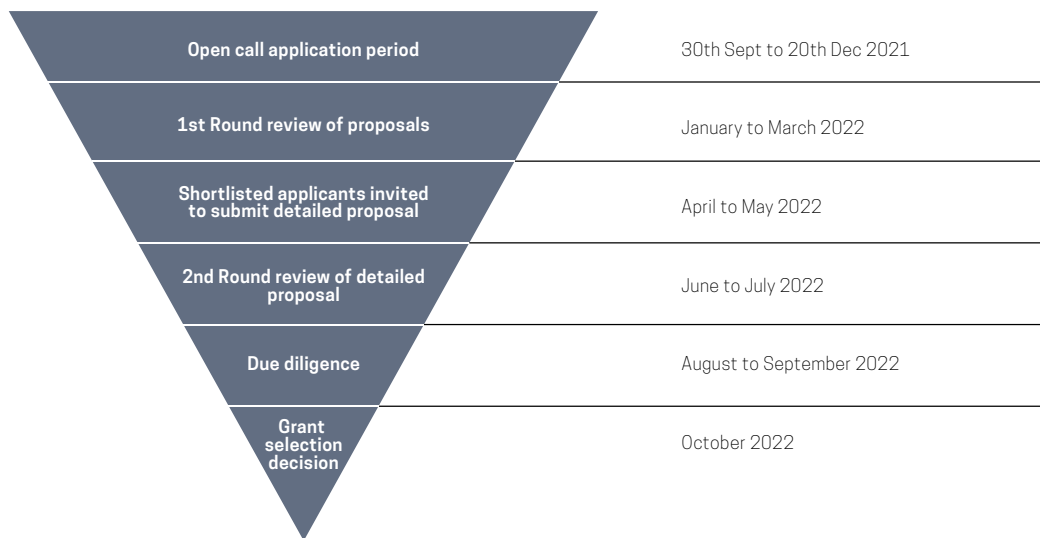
Open call application period
30th Sept to 20th Dec 2021

1st Round review of proposals
January to March 2022

Shortlisted applicants invited to submit detailed proposal
April to May 2022

2nd Round review of detailed proposal
June to July 2022

Due diligence
August to September 2022

Grant selection decision
October 2022